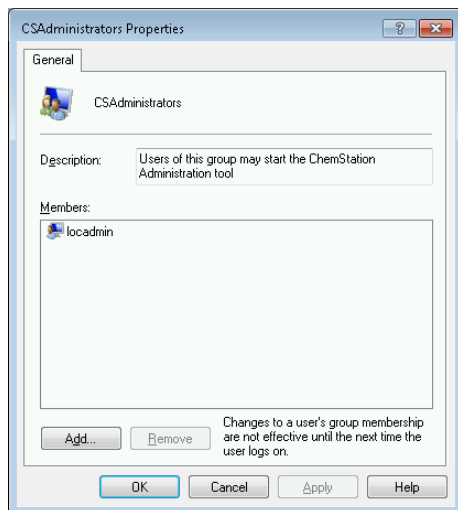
CSAdministrators Properties

?

General

CSAdministrators

Description: Users of this group may start the ChemStation Administration tool

Members:

locadmin

Add... Remove

Changes to a user's group membership are not effective until the next time the user logs on.

OK Cancel Apply Help